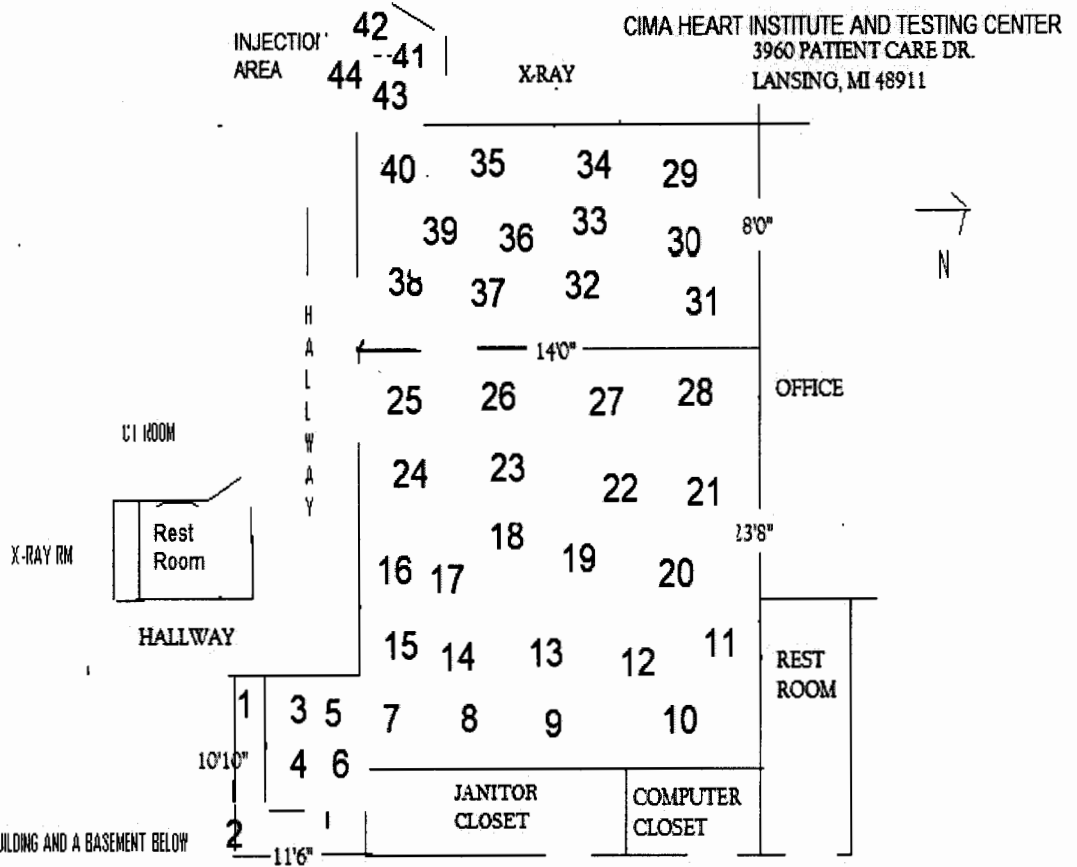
CIMA HEART INSTITUTE AND TESTING CENTER
3960 PATIENT CARE DR.
LANSING, MI 48911

INJECTIO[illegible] AREA

42
41
44
43

X-RAY

40 35 34 29
39 36 33 30
38 37 32 31

8'0"

N

H
A
L
L
W
A
Y

14'0"

25 26 27 28

OFFICE

CT ROOM

24 23 22 21

Rest Room

X-RAY RM

18
16 17 19 20

23'8"

HALLWAY

15 14 13 12 11

REST ROOM

1 3 5 7 8 9 10
10'10" 4 6

JANITOR CLOSET

COMPUTER CLOSET

2

11'6"

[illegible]ILDING AND A BASEMENT BELOW